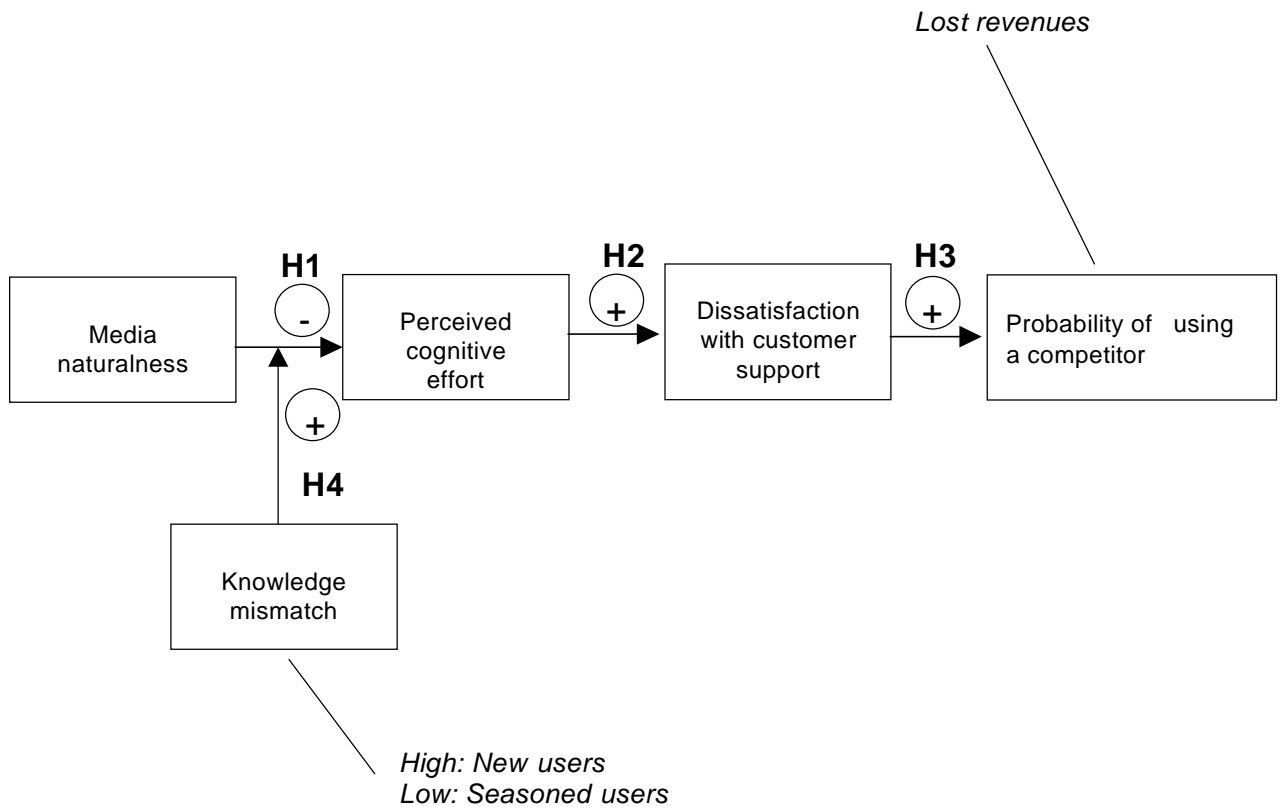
Lost revenues

Media naturalness

H1

-

Perceived cognitive effort

H2

+

Dissatisfaction with customer support

H3

+

Probability of using a competitor

+

H4

Knowledge mismatch

High: New users
Low: Seasoned users